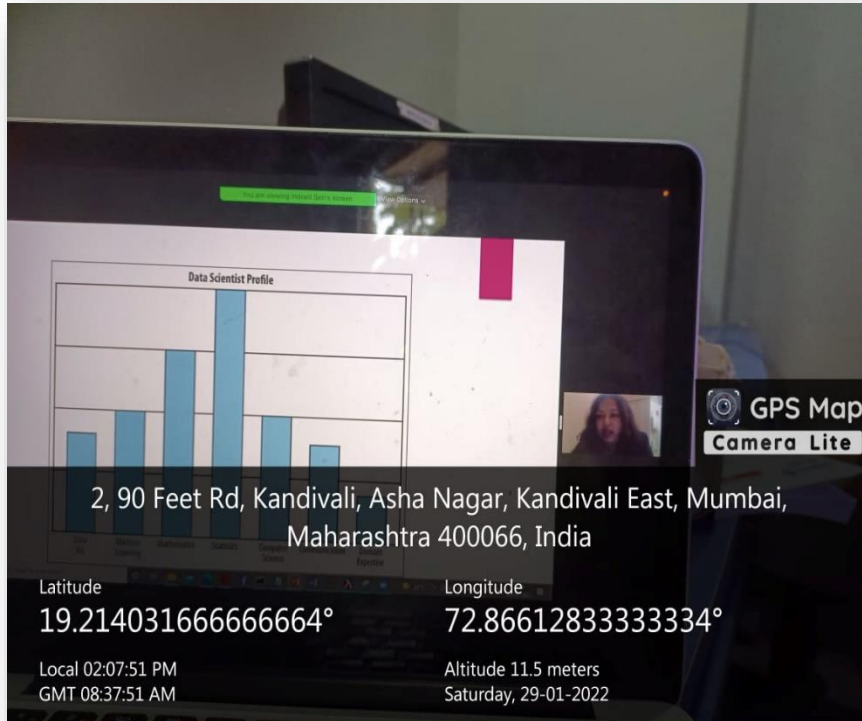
You are viewing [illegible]'s screen View Options

Data Scientist Profile

Data
Machine Learning
Mathematics
Statistics
Computer Science
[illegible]
Domain Expertise

GPS Map Camera Lite

2, 90 Feet Rd, Kandivali, Asha Nagar, Kandivali East, Mumbai, Maharashtra 400066, India

Latitude
19.214031666666664°

Longitude
72.86612833333334°

Local 02:07:51 PM
GMT 08:37:51 AM

Altitude 11.5 meters
Saturday, 29-01-2022